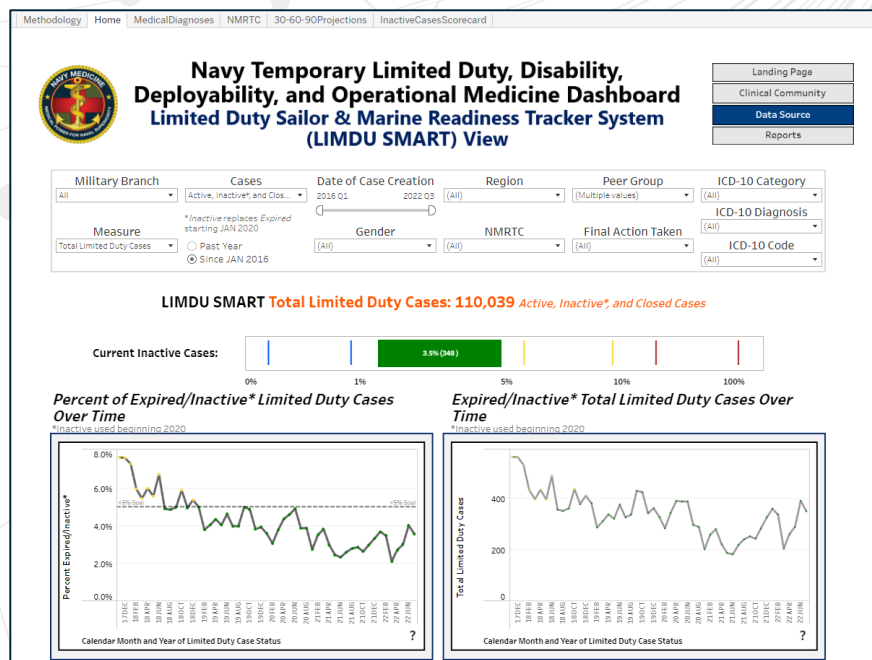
Methodology | Home | MedicalDiagnoses | NMRTC | 30-60-90Projections | InactiveCasesScorecard

Navy Temporary Limited Duty, Disability, Deployability, and Operational Medicine Dashboard
Limited Duty Sailor & Marine Readiness Tracker System (LIMDU SMART) View

Landing Page
Clinical Community
Data Source
Reports

Military Branch
All
Cases
Active, Inactive*, and Clos...
Date of Case Creation
2016 Q1 2022 Q3
Region
(All)
Peer Group
(Multiple values)
ICD-10 Category
(All)
ICD-10 Diagnosis
(All)
Measure
Total Limited Duty Cases
*Inactive replaces Expired starting JAN 2020
Past Year
Since JAN 2016
Gender
(All)
NMRTC
(All)
Final Action Taken
(All)
ICD-10 Code
(All)

LIMDU SMART Total Limited Duty Cases: 110,039 Active, Inactive*, and Closed Cases

Current Inactive Cases:
3.5% (348)
0% 1% 5% 10% 100%

Percent of Expired/Inactive* Limited Duty Cases Over Time
*Inactive used beginning 2020

8.0%
6.0%
4.0%
2.0%
0.0%
<5% Goal
<5% Goal
Percent Expired/Inactive*
17DEC 18FEB 18APR 18JUN 18AUG 18OCT 18DEC 19FEB 19APR 19JUN 19AUG 19OCT 19DEC 20FEB 20APR 20JUN 20AUG 20OCT 20DEC 21FEB 21APR 21JUN 21AUG 21OCT 21DEC 22FEB 22APR 22JUN
Calendar Month and Year of Limited Duty Case Status
?

Expired/Inactive* Total Limited Duty Cases Over Time
*Inactive used beginning 2020

400
200
0
Total Limited Duty Cases
17DEC 18FEB 18APR 18JUN 18AUG 18OCT 18DEC 19FEB 19APR 19JUN 19AUG 19OCT 19DEC 20FEB 20APR 20JUN 20AUG 20OCT 20DEC 21FEB 21APR 21JUN 21AUG 21OCT 21DEC 22FEB 22APR 22JUN
Calendar Month and Year of Limited Duty Case Status
?